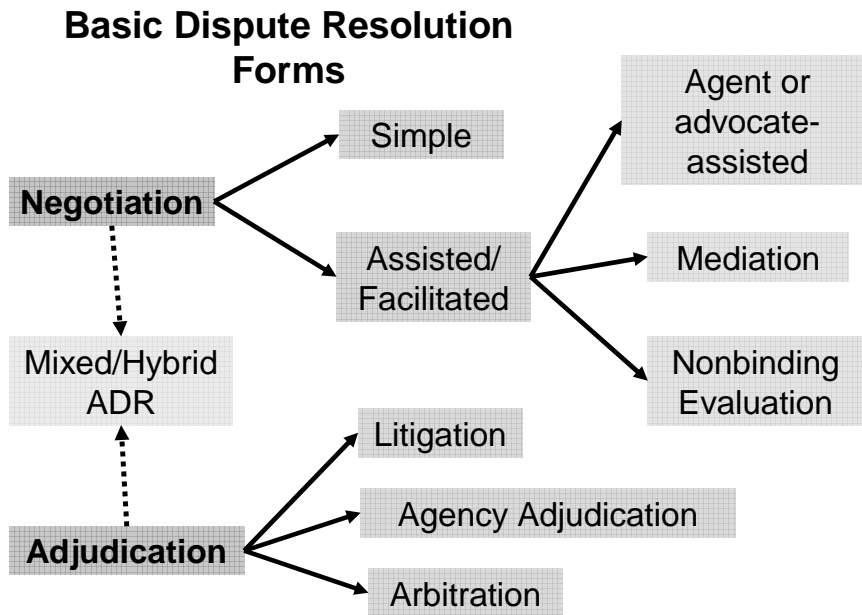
Basic Dispute Resolution Forms

Negotiation

Simple

Assisted/ Facilitated

Agent or advocate-assisted

Mediation

Nonbinding Evaluation

Mixed/Hybrid ADR

Litigation

Agency Adjudication

Adjudication

Arbitration